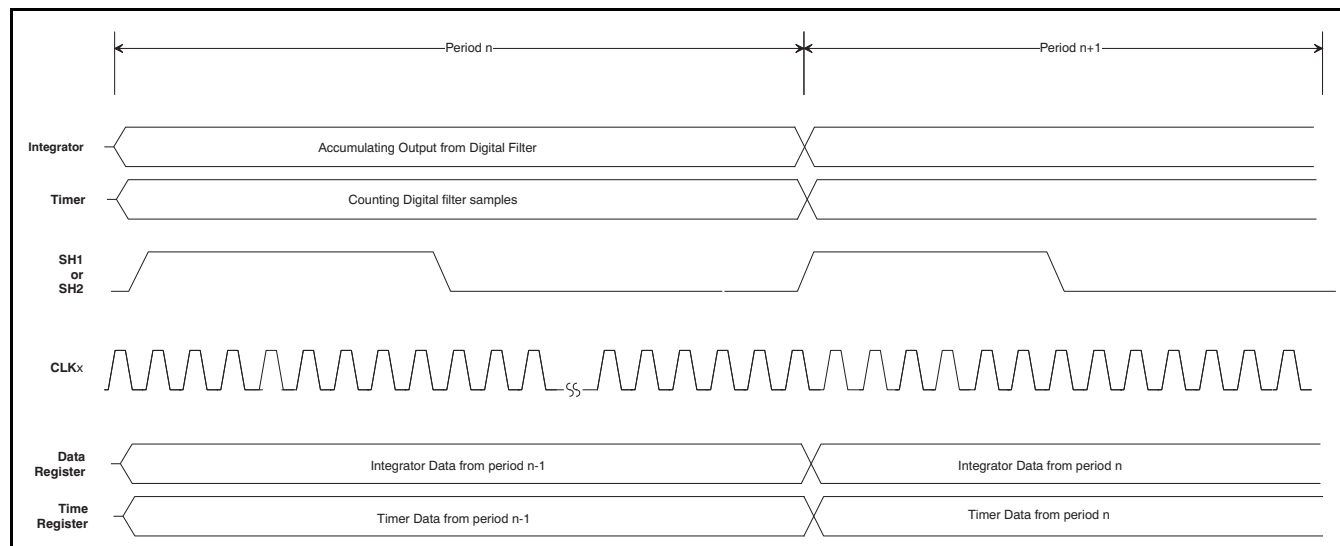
Period n

Period n+1

Integrator

Accumulating Output from Digital Filter

Timer

Counting Digital filter samples

SH1 or SH2

CLKx

Data Register

Integrator Data from period n-1

Integrator Data from period n

Time Register

Timer Data from period n-1

Timer Data from period n